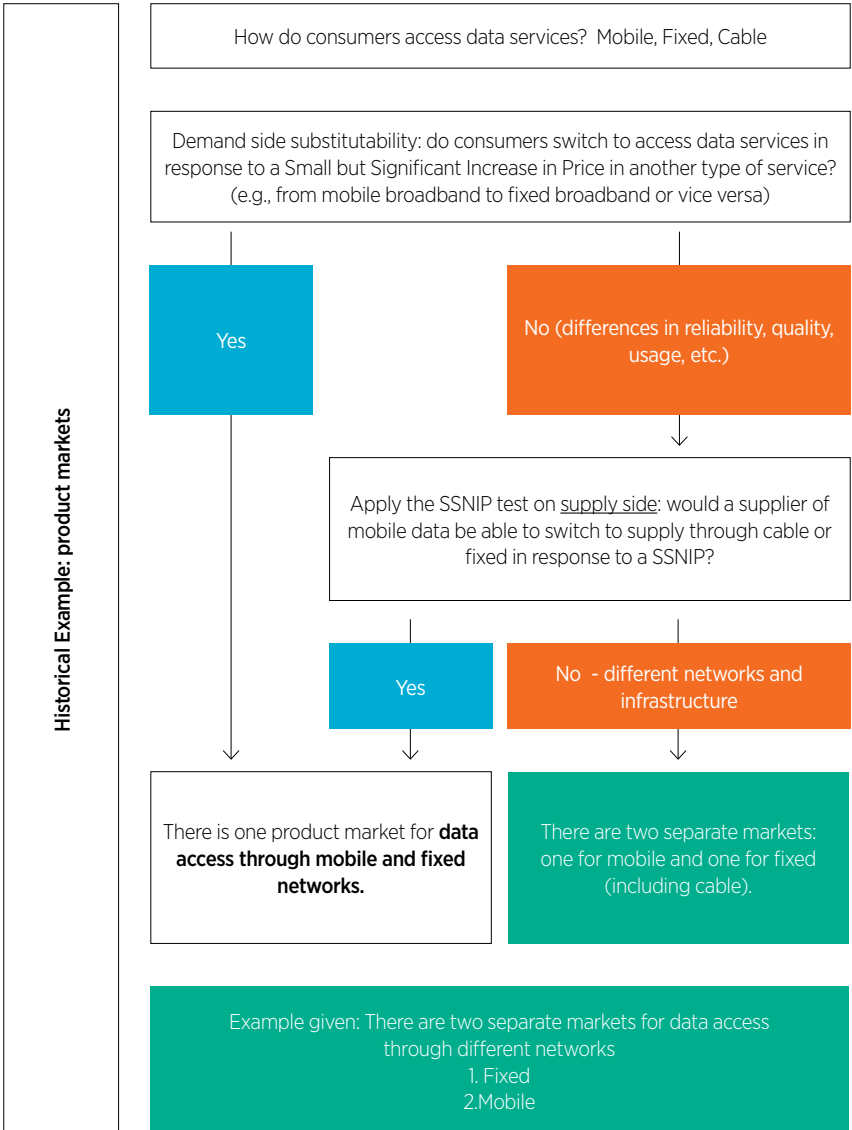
Historical Example: product markets

How do consumers access data services? Mobile, Fixed, Cable

Demand side substitutability: do consumers switch to access data services in response to a Small but Significant Increase in Price in another type of service? (e.g., from mobile broadband to fixed broadband or vice versa)

Yes

No (differences in reliability, quality, usage, etc.)

Apply the SSNIP test on supply side: would a supplier of mobile data be able to switch to supply through cable or fixed in response to a SSNIP?

Yes

No - different networks and infrastructure

There is one product market for **data access through mobile and fixed networks.**

There are two separate markets: one for mobile and one for fixed (including cable).

Example given: There are two separate markets for data access through different networks
1. Fixed
2.Mobile